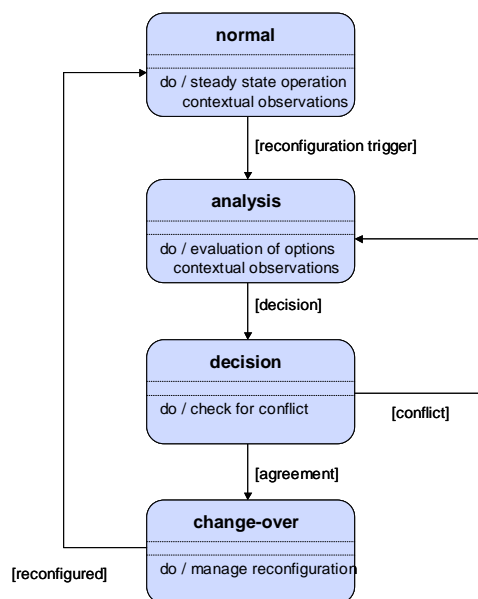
normal

do / steady state operation
contextual observations

[reconfiguration trigger]

analysis

do / evaluation of options
contextual observations

[decision]

decision

do / check for conflict

[conflict]

[agreement]

change-over

do / manage reconfiguration

[reconfigured]